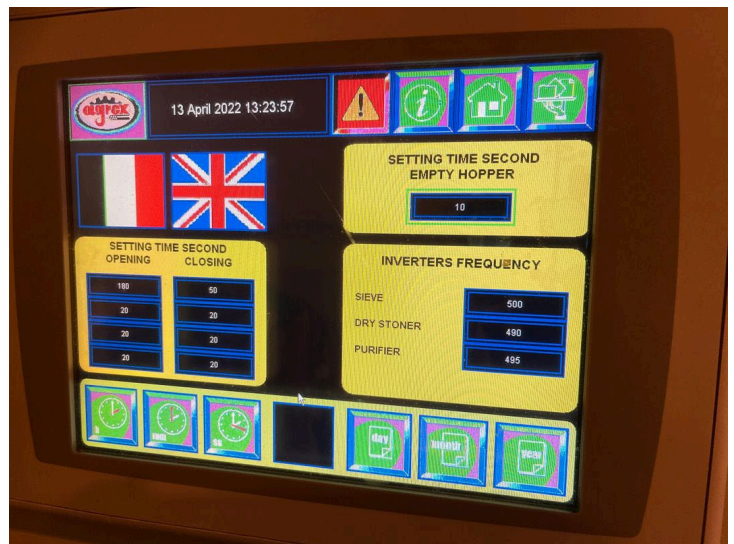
agrex

13 April 2022 13:23:57

SETTING TIME SECOND
EMPTY HOPPER

10

SETTING TIME SECOND
OPENING CLOSING

| OPENING | CLOSING |
|---|---|
| 180 | 50 |
| 20 | 20 |
| 20 | 20 |
| 20 | 20 |

INVERTERS FREQUENCY

| | |
|---|---|
| SIEVE | 500 |
| DRY STONER | 490 |
| PURIFIER | 495 |

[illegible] min sc

day month year